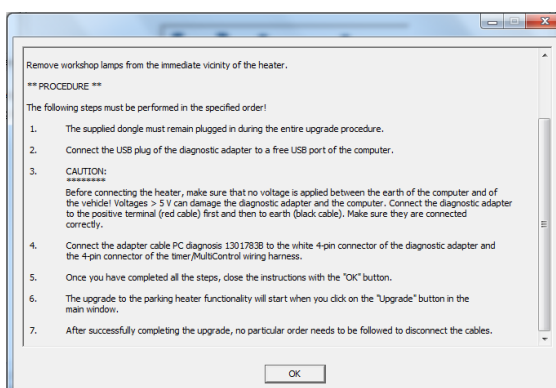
Remove workshop lamps from the immediate vicinity of the heater.

** PROCEDURE **

The following steps must be performed in the specified order!

1. The supplied dongle must remain plugged in during the entire upgrade procedure.

2. Connect the USB plug of the diagnostic adapter to a free USB port of the computer.

3. CAUTION:
********
Before connecting the heater, make sure that no voltage is applied between the earth of the computer and of the vehicle! Voltages > 5 V can damage the diagnostic adapter and the computer. Connect the diagnostic adapter to the positive terminal (red cable) first and then to earth (black cable). Make sure they are connected correctly.

4. Connect the adapter cable PC diagnosis 1301783B to the white 4-pin connector of the diagnostic adapter and the 4-pin connector of the timer/MultiControl wiring harness.

5. Once you have completed all the steps, close the instructions with the "OK" button.

6. The upgrade to the parking heater functionality will start when you click on the "Upgrade" button in the main window.

7. After successfully completing the upgrade, no particular order needs to be followed to disconnect the cables.

OK